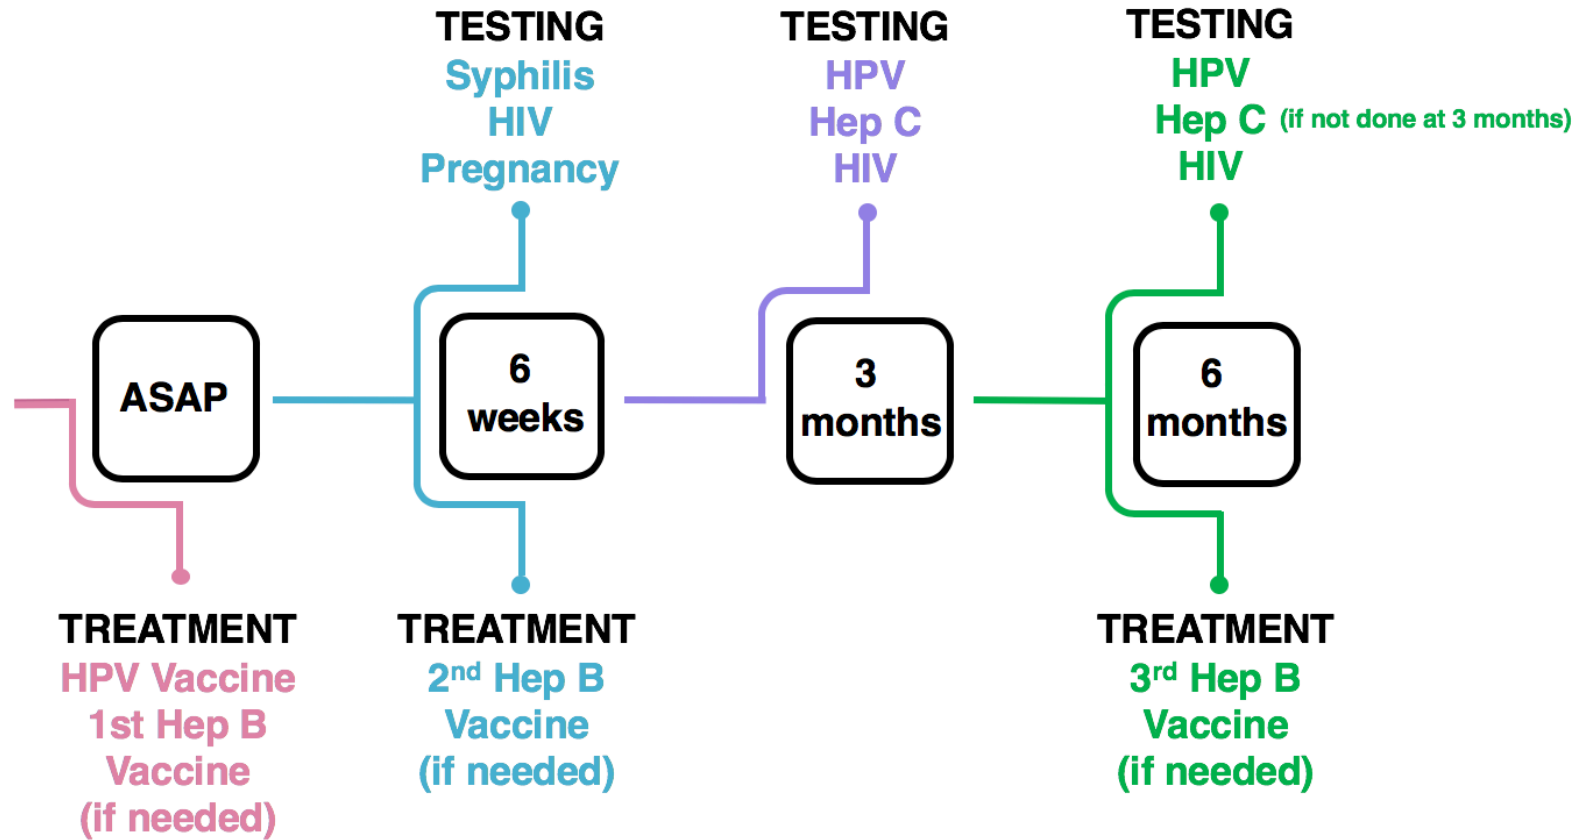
TESTING
Syphilis
HIV
Pregnancy

TESTING
HPV
Hep C
HIV

TESTING
HPV
Hep C (if not done at 3 months)
HIV

ASAP

6 weeks

3 months

6 months

TREATMENT
HPV Vaccine
1st Hep B Vaccine
(if needed)

TREATMENT
2$^{nd}$ Hep B Vaccine
(if needed)

TREATMENT
3$^{rd}$ Hep B Vaccine
(if needed)